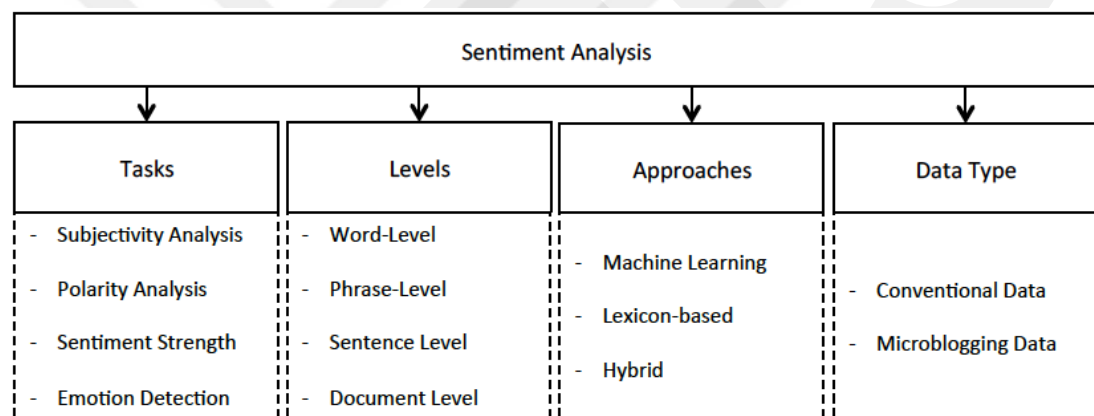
Sentiment Analysis

Tasks
- Subjectivity Analysis
- Polarity Analysis
- Sentiment Strength
- Emotion Detection

Levels
- Word-Level
- Phrase-Level
- Sentence Level
- Document Level

Approaches
- Machine Learning
- Lexicon-based
- Hybrid

Data Type
- Conventional Data
- Microblogging Data